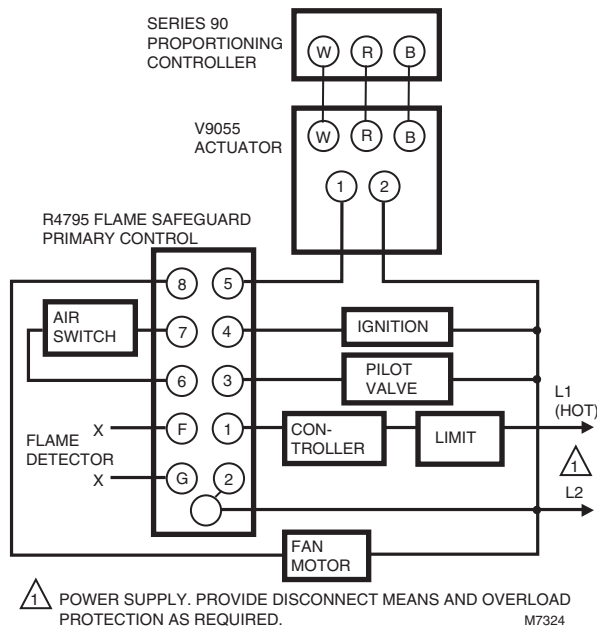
SERIES 90 PROPORTIONING CONTROLLER

W R B

V9055 ACTUATOR

W R B

1 2

R4795 FLAME SAFEGUARD PRIMARY CONTROL

8 5

AIR SWITCH

7 4

IGNITION

6 3

PILOT VALVE

L1 (HOT)

X F 1

CON-TROLLER

LIMIT

FLAME DETECTOR

1

X G 2

L2

FAN MOTOR

1 POWER SUPPLY. PROVIDE DISCONNECT MEANS AND OVERLOAD PROTECTION AS REQUIRED.

M7324